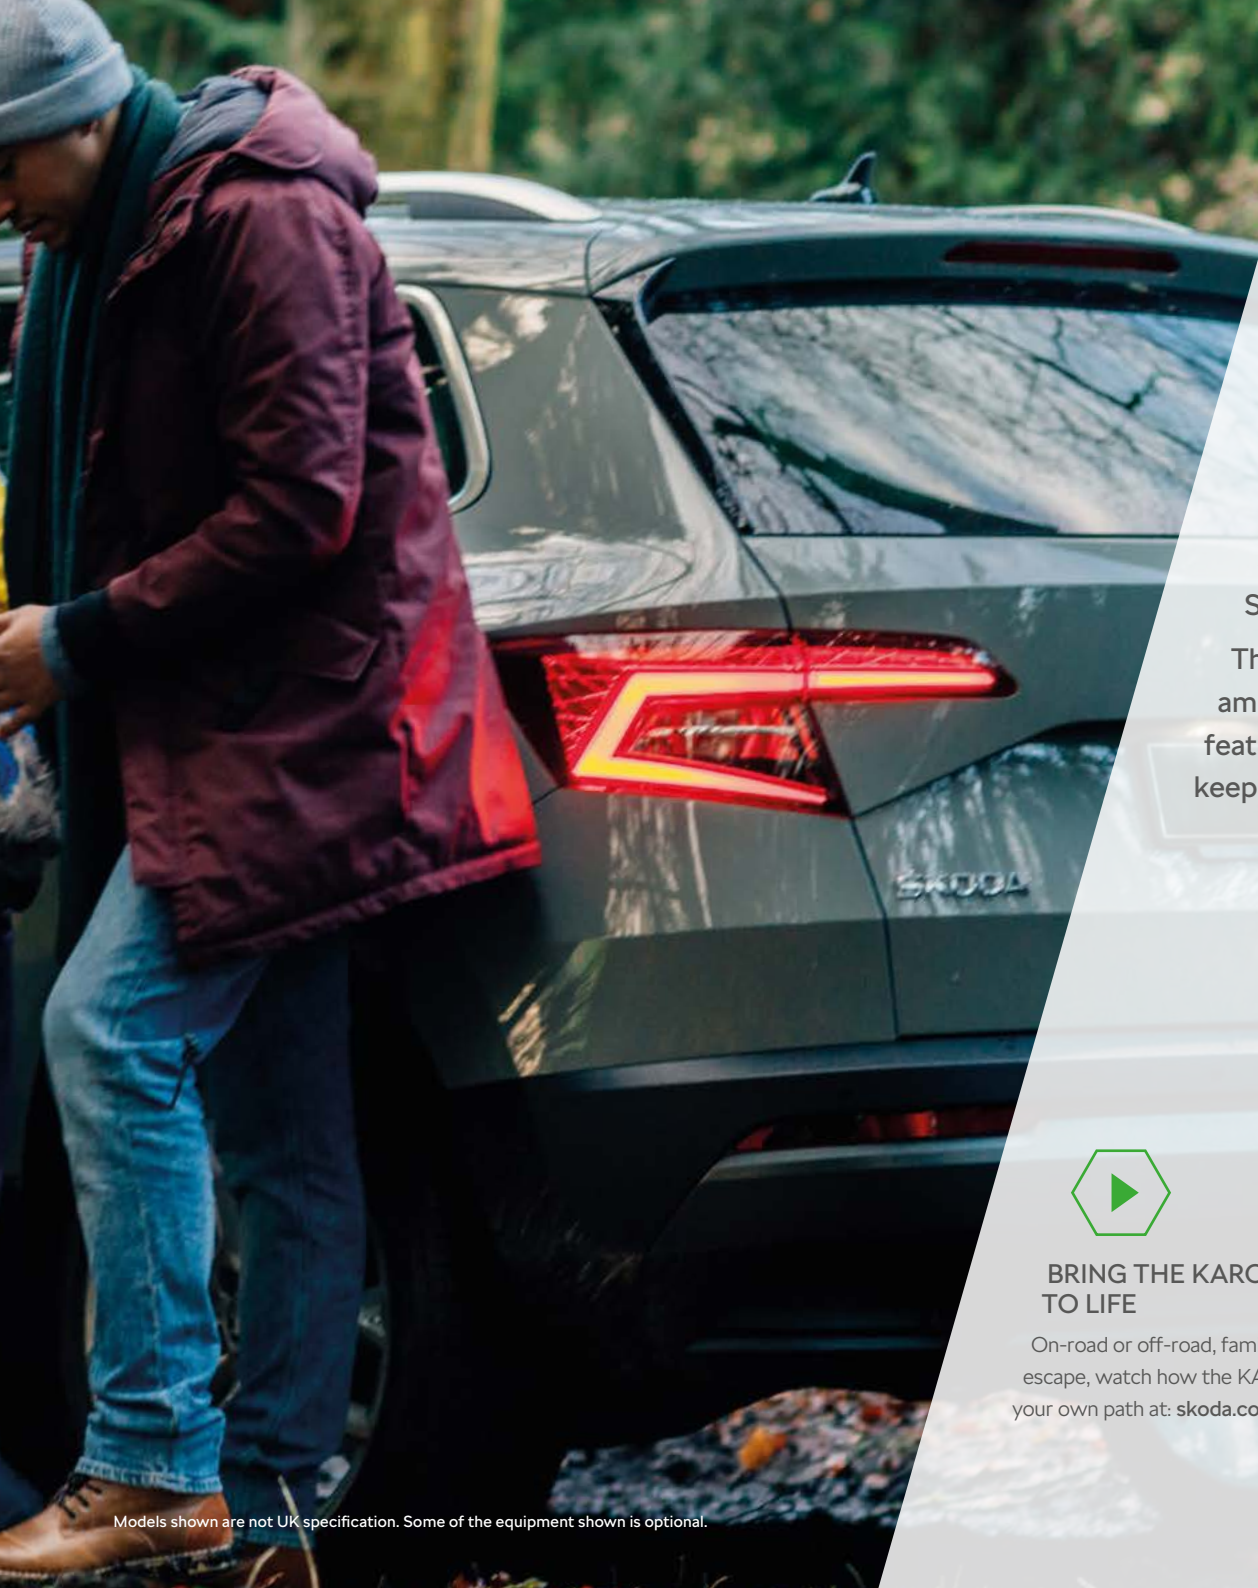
SKODA

S

Th
am
feat
keep

BRING THE KARO
TO LIFE

On-road or off-road, fam
escape, watch how the KA
your own path at: skoda.co

Models shown are not UK specification. Some of the equipment shown is optional.